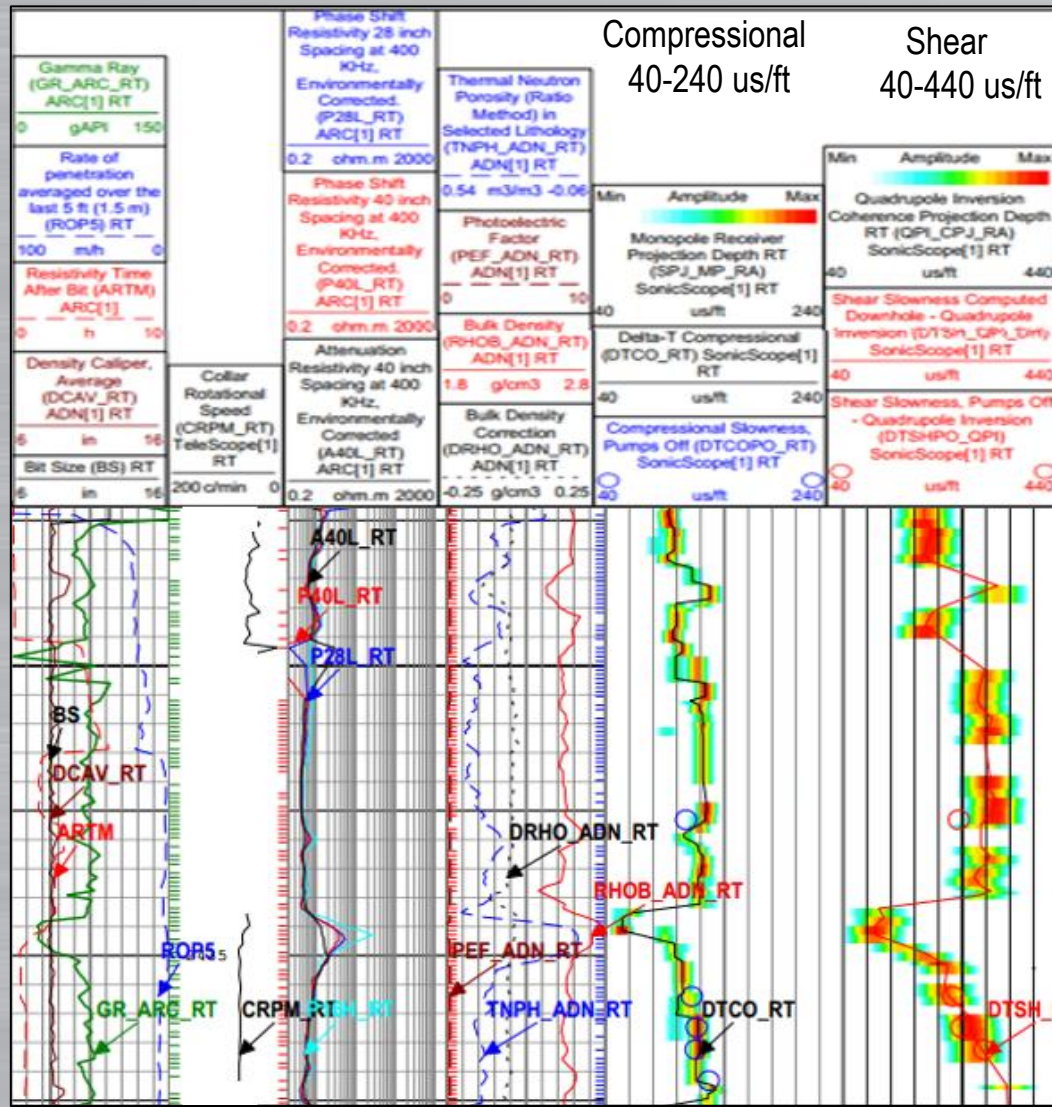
Compressional
40-240 us/ft

Shear
40-440 us/ft

Gamma Ray (GR_ARC_RT) ARC[1] RT
0 gAPI 150

Rate of penetration averaged over the last 5 ft (1.5 m) (ROP5) RT
100 m/h

Resistivity Time After Bit (ARTM) ARC[1]
0 h 10

Density Caliper, Average (DCAV_RT) ADN[1] RT
6 in 16

Bit Size (BS) RT
6 in 16

Collar Rotational Speed (CRPM_RT) TeleScope[1] RT
200 c/min 0

Phase Shift Resistivity 28 inch Spacing at 400 KHz, Environmentally Corrected. (P28L_RT) ARC[1] RT
0.2 ohm.m 2000

Phase Shift Resistivity 40 inch Spacing at 400 KHz, Environmentally Corrected. (P40L_RT) ARC[1] RT
0.2 ohm.m 2000

Attenuation Resistivity 40 inch Spacing at 400 KHz, Environmentally Corrected (A40L_RT) ARC[1] RT
0.2 ohm.m 2000

Thermal Neutron Porosity (Ratio Method) in Selected Lithology (TNPH_ADN_RT) ADN[1] RT
0.54 m3/m3 -0.06

Photoelectric Factor (PEF_ADN_RT) ADN[1] RT
0 10

Bulk Density (RHOB_ADN_RT) ADN[1] RT
1.8 g/cm3 2.8

Bulk Density Correction (DRHO_ADN_RT) ADN[1] RT
-0.25 g/cm3 0.25

Min Amplitude Max
Monopole Receiver Projection Depth RT (SPJ_MP_RA) SonicScope[1] RT
40 240

Delta-T Compressional (DTCO_RT) SonicScope[1] RT
40 us/ft 240

Compressional Slowness, Pumps Off (DTCOPO_RT) SonicScope[1] RT
40 us/ft 240

Min Amplitude Max
Quadrupole Inversion Coherence Projection Depth RT (QPI_CPJ_RA) SonicScope[1] RT
40 us/ft 440

Shear Slowness Computed Downhole - Quadrupole Inversion (DTSH_QPI_DH) SonicScope[1] RT
40 us/ft 440

Shear Slowness, Pumps Off - Quadrupole Inversion (DTSHPO_QPI) SonicScope[1] RT
40 us/ft 440

A40L_RT
P40L_RT
P28L_RT
BS
DCAV_RT
ARTM
DRHO_ADN_RT
RHOB_ADN_RT
PEF_ADN_RT
ROP5
GR_ARC_RT
CRPM_RT
TNPH_ADN_RT
DTCO_RT
DTSH_